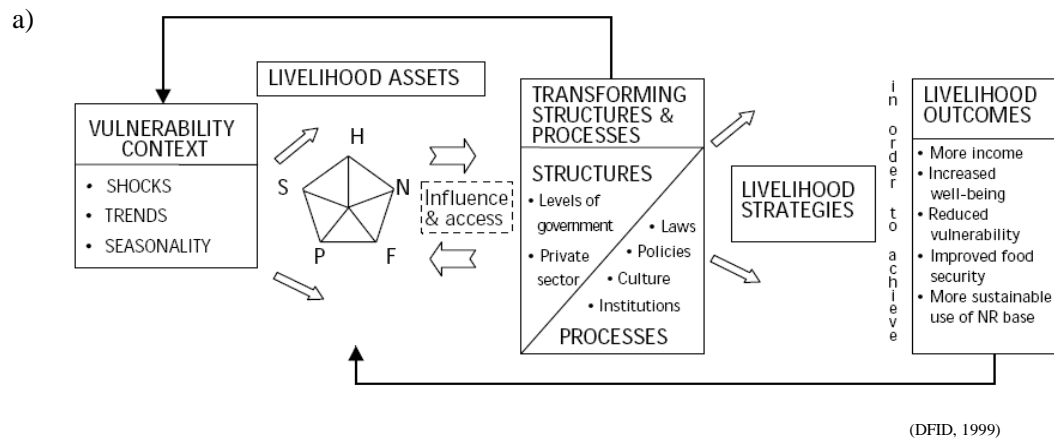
a)

VULNERABILITY CONTEXT

• SHOCKS
• TRENDS
• SEASONALITY

LIVELIHOOD ASSETS

H
S
N
P
F

Influence & access

TRANSFORMING STRUCTURES & PROCESSES

STRUCTURES

• Levels of government
• Private sector
• Laws
• Policies
• Culture
• Institutions

PROCESSES

LIVELIHOOD STRATEGIES

in order to achieve

LIVELIHOOD OUTCOMES

• More income
• Increased well-being
• Reduced vulnerability
• Improved food security
• More sustainable use of NR base

(DFID, 1999)